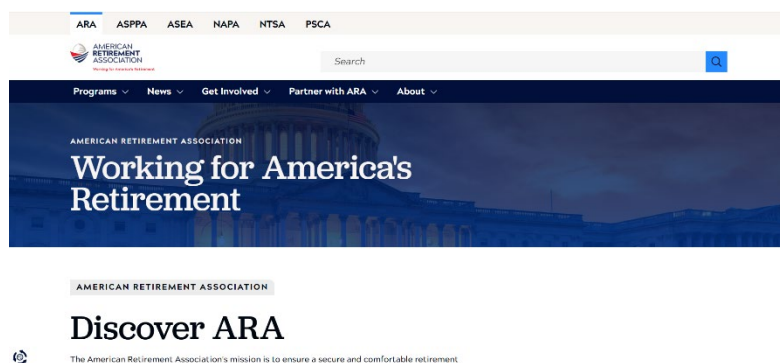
ARA ASPPA ASEA NAPA NTSA PSCA

AMERICAN RETIREMENT ASSOCIATION
Working for America's Retirement

Search

Programs News Get Involved Partner with ARA About

AMERICAN RETIREMENT ASSOCIATION

Working for America's Retirement

AMERICAN RETIREMENT ASSOCIATION

Discover ARA

The American Retirement Association's mission is to ensure a secure and comfortable retirement